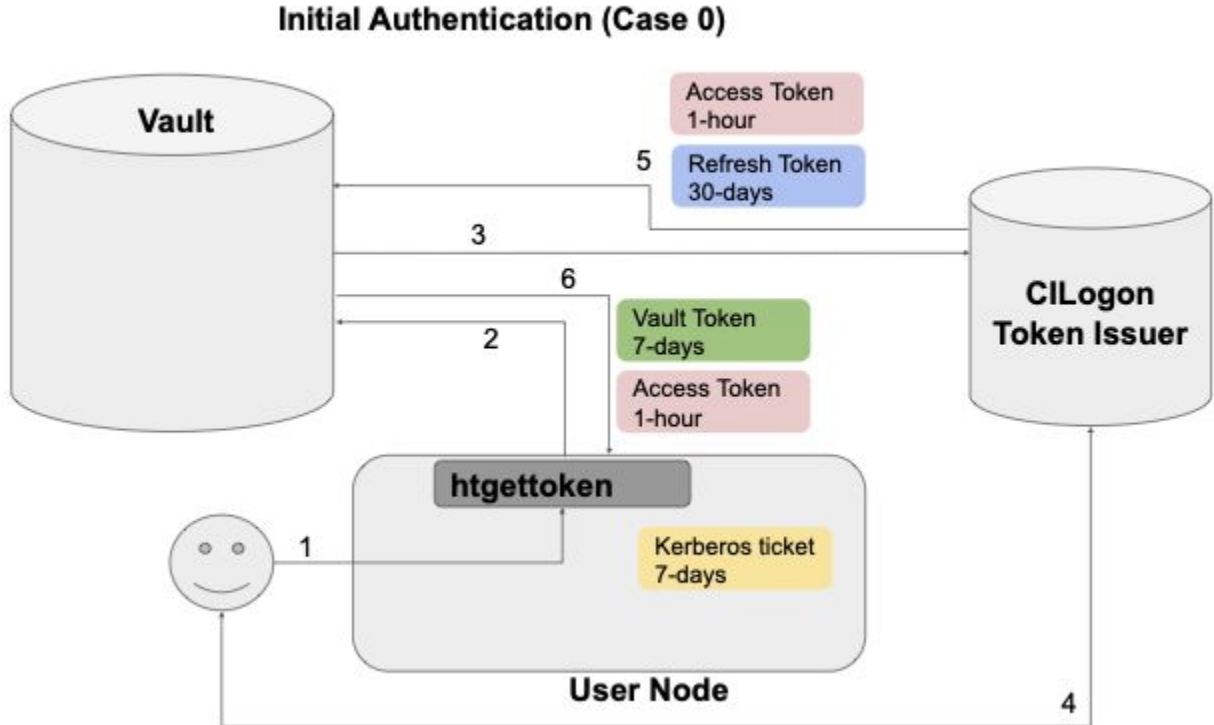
Initial Authentication (Case 0)

Vault

Access Token
1-hour

5

Refresh Token
30-days

3

6

CILogon
Token Issuer

2

Vault Token
7-days

Access Token
1-hour

htgettoken

1

Kerberos ticket
7-days

User Node

4